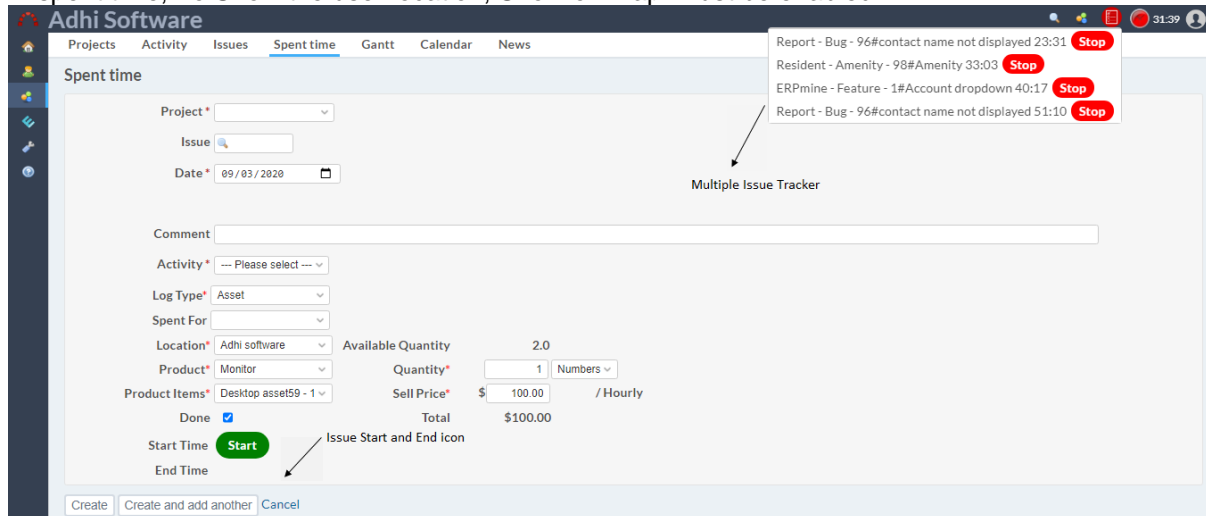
Adhi Software

31:39

Projects Activity Issues Spent time Gantt Calendar News

Report - Bug - 96#contact name not displayed 23:31 Stop
Resident - Amenity - 98#Amenity 33:03 Stop
ERPmine - Feature - 1#Account dropdown 40:17 Stop
Report - Bug - 96#contact name not displayed 51:10 Stop

Spent time

Project *

Issue

Date * 09/03/2020

Multiple Issue Tracker

Comment

Activity * --- Please select ---

Log Type* Asset

Spent For

Location* Adhi software Available Quantity 2.0

Product* Monitor Quantity* 1 Numbers

Product Items* Desktop asset59 - 1 Sell Price* $ 100.00 / Hourly

Done Total $100.00

Start Time Start

Issue Start and End icon

End Time

Create Create and add another Cancel